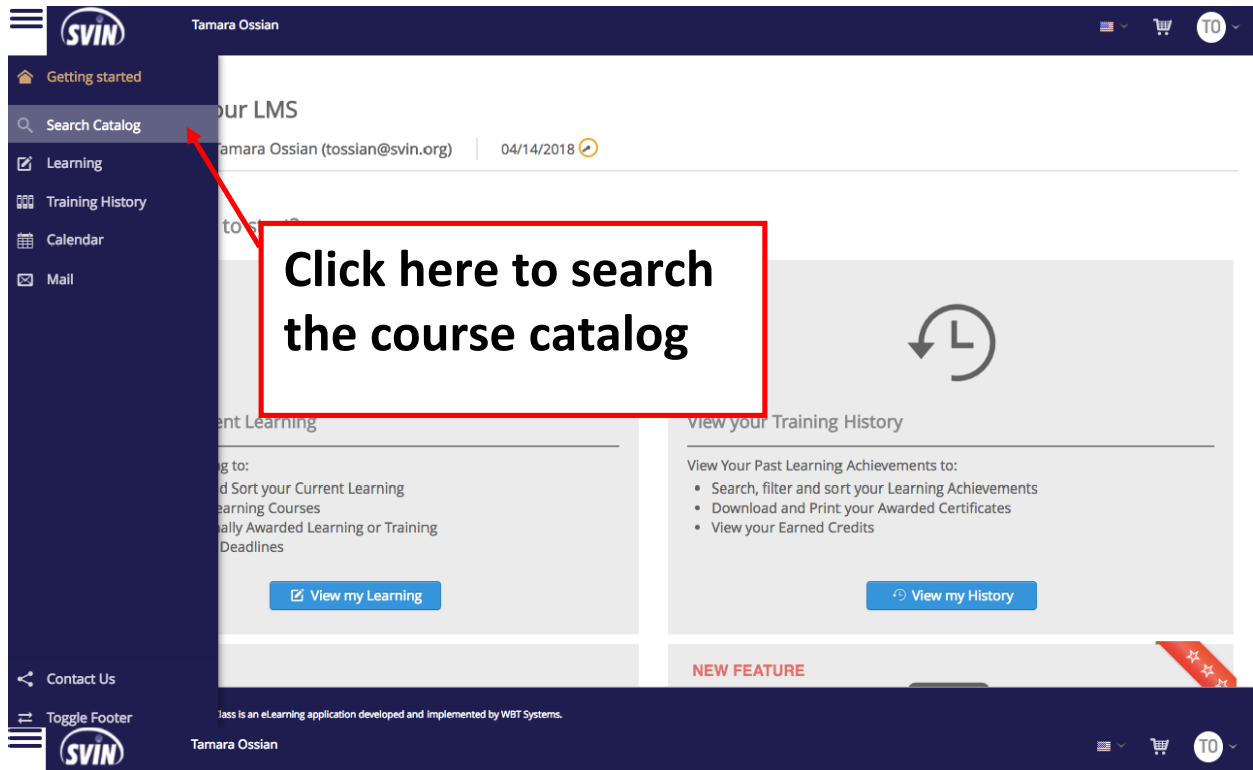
SVIN Tamara Ossian TO

Getting started
Search Catalog
Learning
Training History
Calendar
Mail

our LMS
Tamara Ossian (tossian@svin.org) | 04/14/2018

to st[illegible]

Click here to search the course catalog

ent Learning
g to:
d Sort your Current Learning
earning Courses
nally Awarded Learning or Training
Deadlines

View my Learning

View your Training History
View Your Past Learning Achievements to:
• Search, filter and sort your Learning Achievements
• Download and Print your Awarded Certificates
• View your Earned Credits

View my History

NEW FEATURE

Contact Us
Toggle Footer

lass is an eLearning application developed and implemented by WBT Systems.

SVIN Tamara Ossian TO